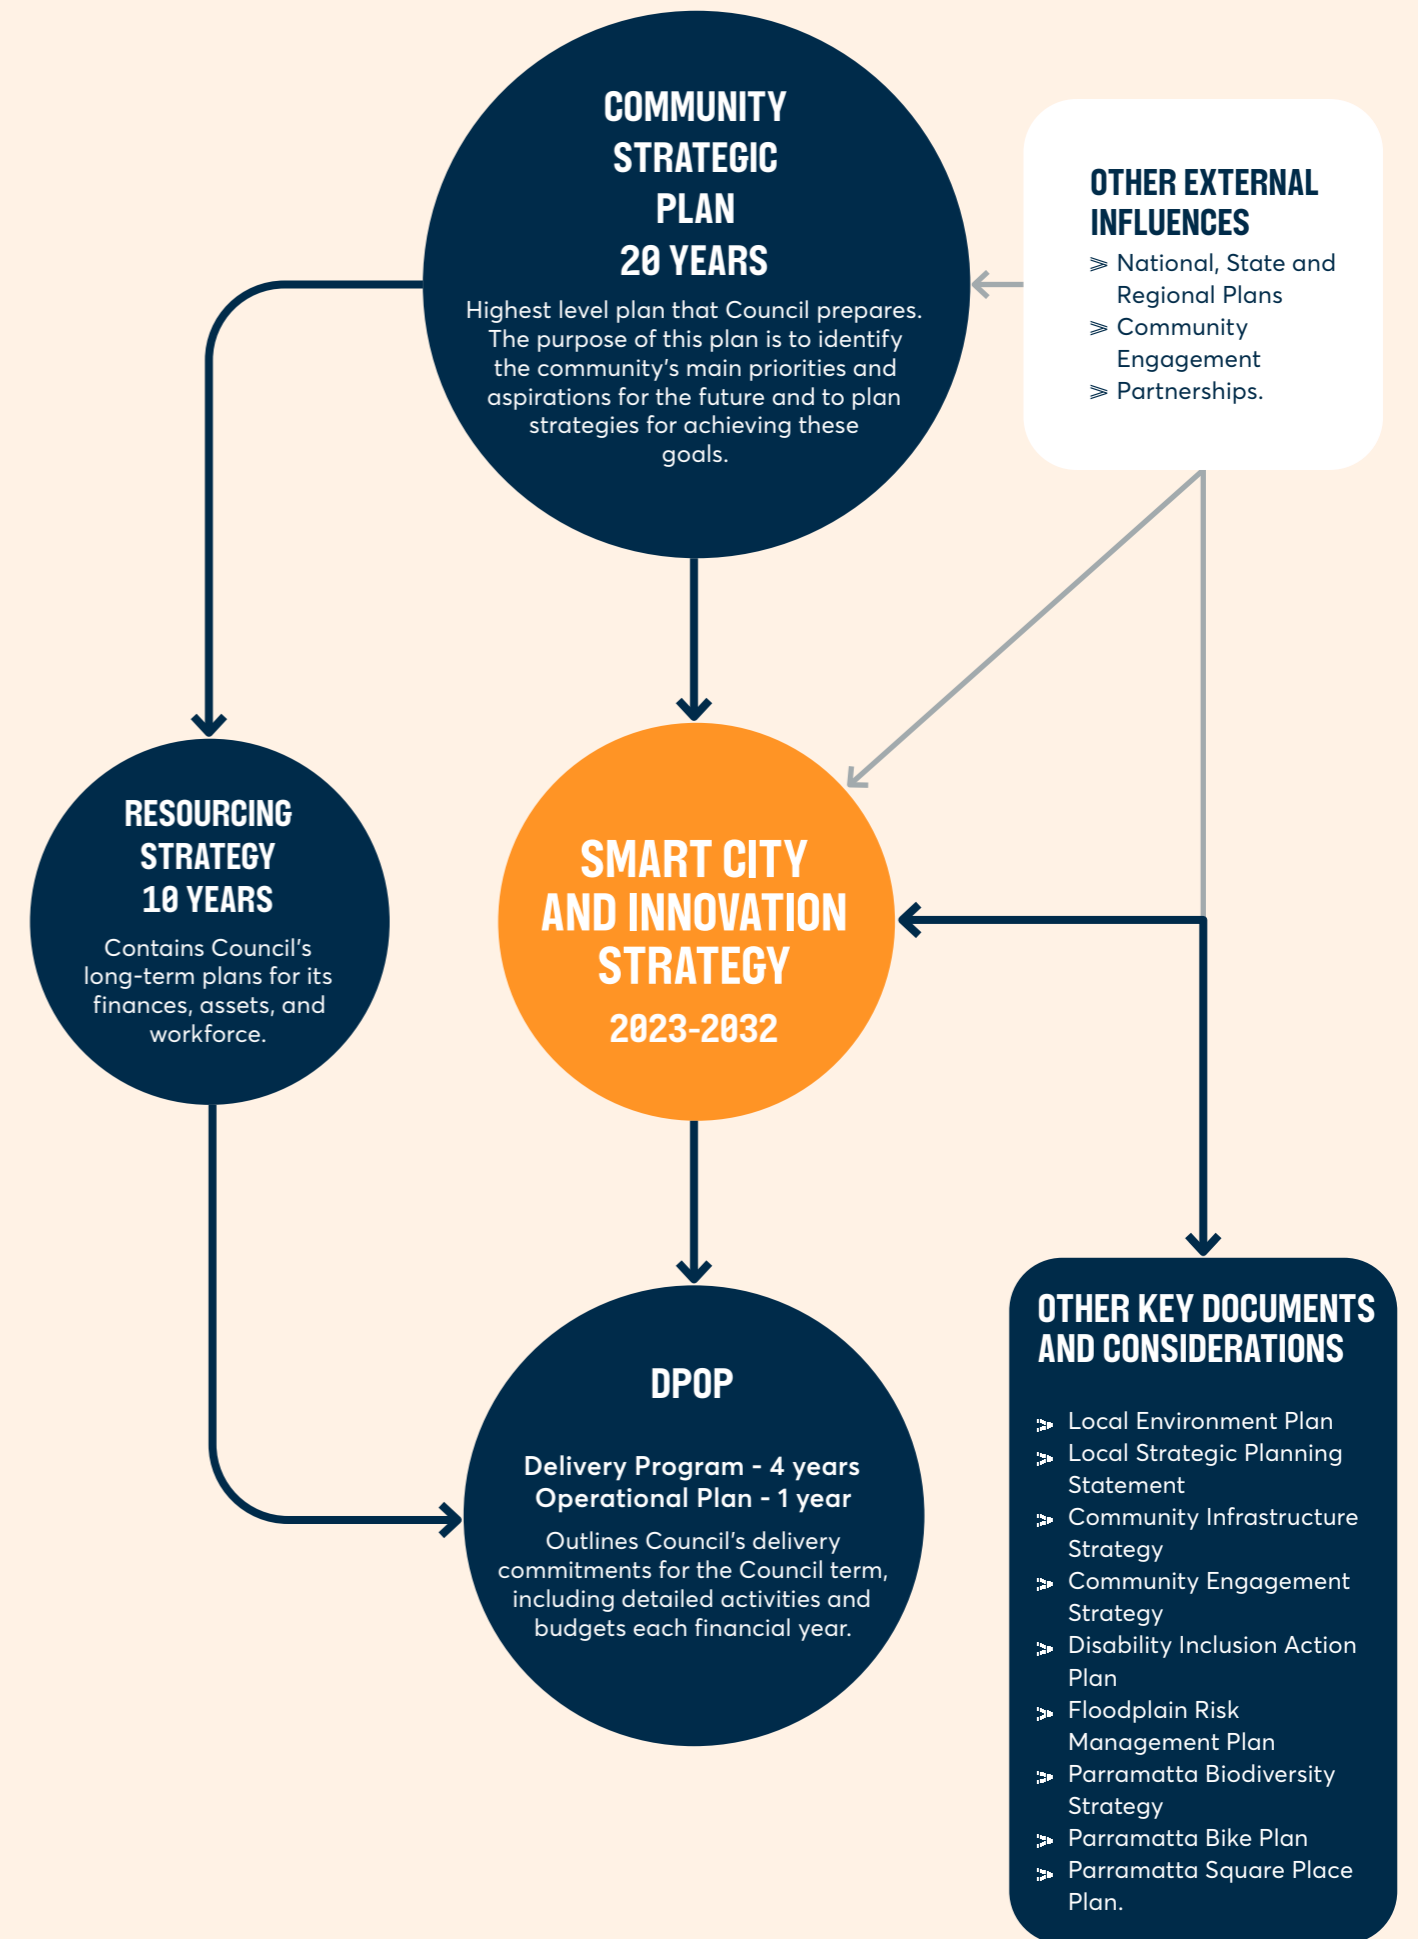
COMMUNITY STRATEGIC PLAN
20 YEARS

Highest level plan that Council prepares. The purpose of this plan is to identify the community's main priorities and aspirations for the future and to plan strategies for achieving these goals.

OTHER EXTERNAL INFLUENCES
≫ National, State and Regional Plans
≫ Community Engagement
≫ Partnerships.

RESOURCING STRATEGY
10 YEARS

Contains Council's long-term plans for its finances, assets, and workforce.

SMART CITY AND INNOVATION STRATEGY
2023-2032

DPOP

Delivery Program - 4 years
Operational Plan - 1 year

Outlines Council's delivery commitments for the Council term, including detailed activities and budgets each financial year.

OTHER KEY DOCUMENTS AND CONSIDERATIONS

≫ Local Environment Plan
≫ Local Strategic Planning Statement
≫ Community Infrastructure Strategy
≫ Community Engagement Strategy
≫ Disability Inclusion Action Plan
≫ Floodplain Risk Management Plan
≫ Parramatta Biodiversity Strategy
≫ Parramatta Bike Plan
≫ Parramatta Square Place Plan.